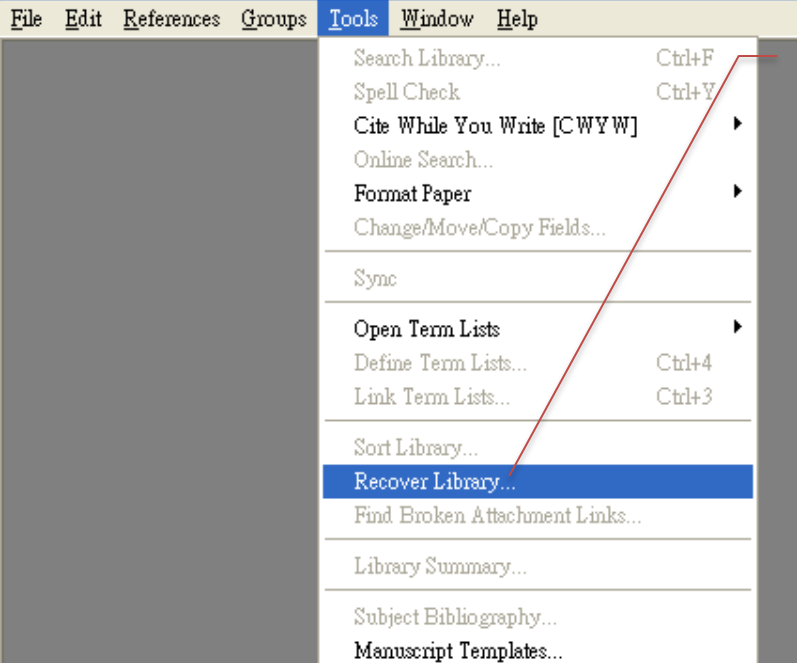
File Edit References Groups Tools Window Help

Search Library... Ctrl+F
Spell Check Ctrl+Y
Cite While You Write [CWYW]
Online Search...
Format Paper
Change/Move/Copy Fields...

Sync

Open Term Lists
Define Term Lists... Ctrl+4
Link Term Lists... Ctrl+3

Sort Library...
Recover Library...
Find Broken Attachment Links...

Library Summary...

Subject Bibliography...
Manuscript Templates...